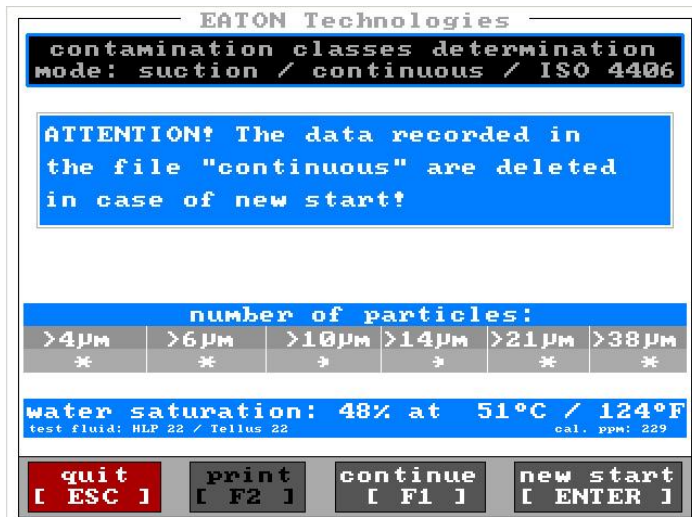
EATON Technologies

contamination classes determination
mode: suction / continuous / ISO 4406

ATTENTION! The data recorded in the file "continuous" are deleted in case of new start!

number of particles:

| >4µm | >6µm | >10µm | >14µm | >21µm | >38µm |
|---|---|---|---|---|---|
| * | * | * | * | * | * |

water saturation: 48% at 51°C / 124°F
test fluid: HLP 22 / Tellus 22 cal. ppm: 229

quit [ ESC ]
print [ F2 ]
continue [ F1 ]
new start [ ENTER ]